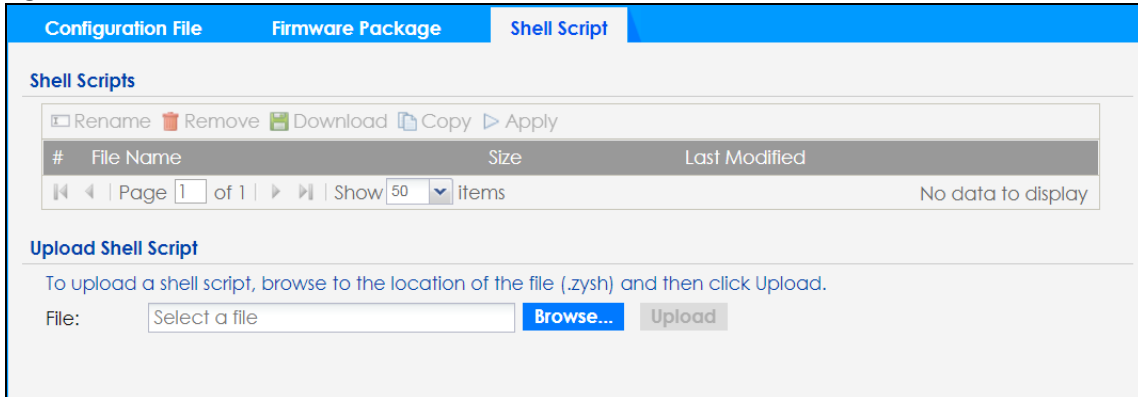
Configuration File Firmware Package Shell Script

Shell Scripts

Rename Remove Download Copy Apply

| # | File Name | Size | Last Modified |
|---|---|---|---|

Page 1 of 1 | Show 50 items No data to display

Upload Shell Script

To upload a shell script, browse to the location of the file (.zysh) and then click Upload.

File: Select a file Browse... Upload